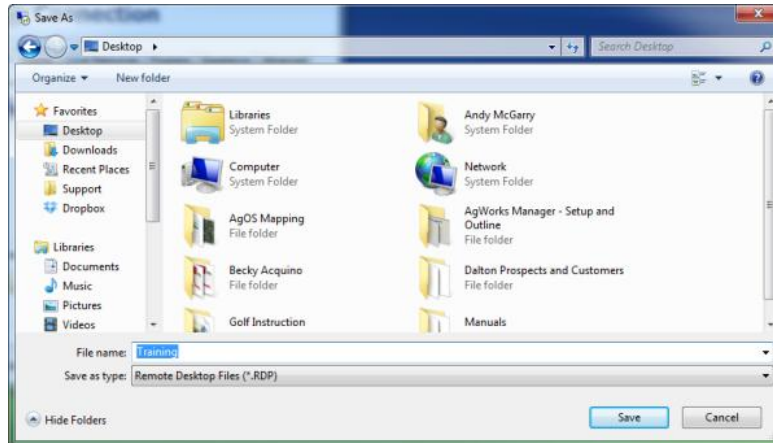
Save As

Desktop ▸

Search Desktop

Organize ▾ New folder

Favorites
Desktop
Downloads
Recent Places
Support
Dropbox

Libraries
Documents
Music
Pictures
Videos

Libraries
System Folder

Andy McGarry
System Folder

Computer
System Folder

Network
System Folder

AgOS Mapping
File folder

AgWorks Manager - Setup and Outline
File folder

Becky Acquino
File folder

Dalton Prospects and Customers
File folder

Golf Instruction

Manuals

File name: Training

Save as type: Remote Desktop Files (*.RDP)

Hide Folders

Save Cancel